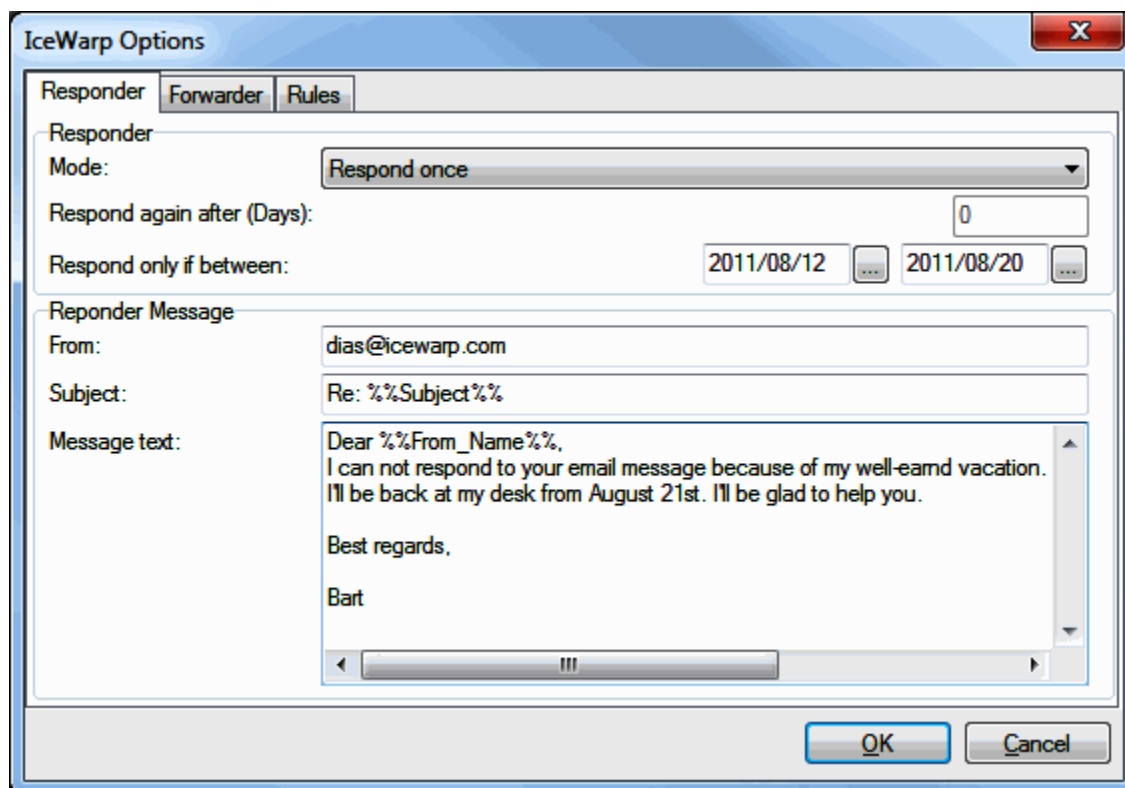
IceWarp Options

Responder | Forwarder | Rules

Responder

Mode: Respond once

Respond again after (Days): 0

Respond only if between: 2011/08/12 ... 2011/08/20 ...

Reponder Message

From: dias@icewarp.com

Subject: Re: %%Subject%%

Message text:

Dear %%From_Name%%,
I can not respond to your email message because of my well-earnd vacation.
I'll be back at my desk from August 21st. I'll be glad to help you.

Best regards,

Bart

OK Cancel